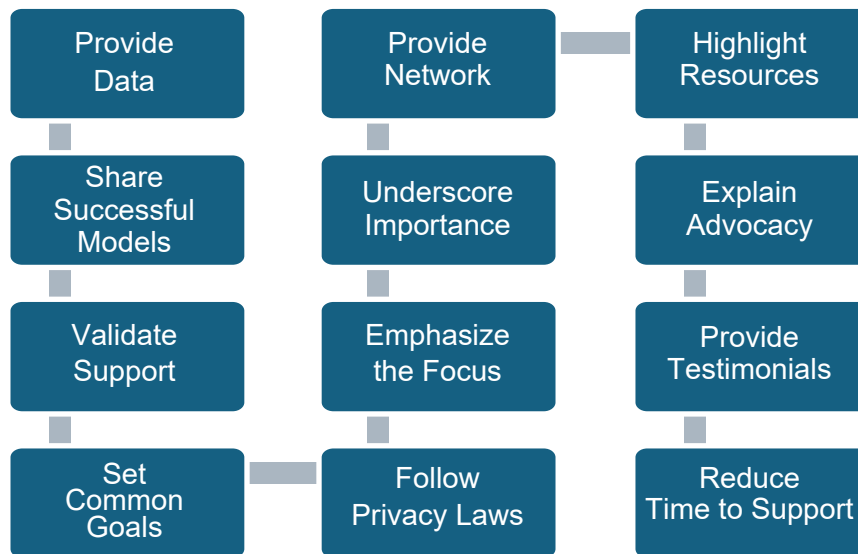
Provide Data

Share Successful Models

Validate Support

Set Common Goals

Follow Privacy Laws

Emphasize the Focus

Underscore Importance

Provide Network

Highlight Resources

Explain Advocacy

Provide Testimonials

Reduce Time to Support